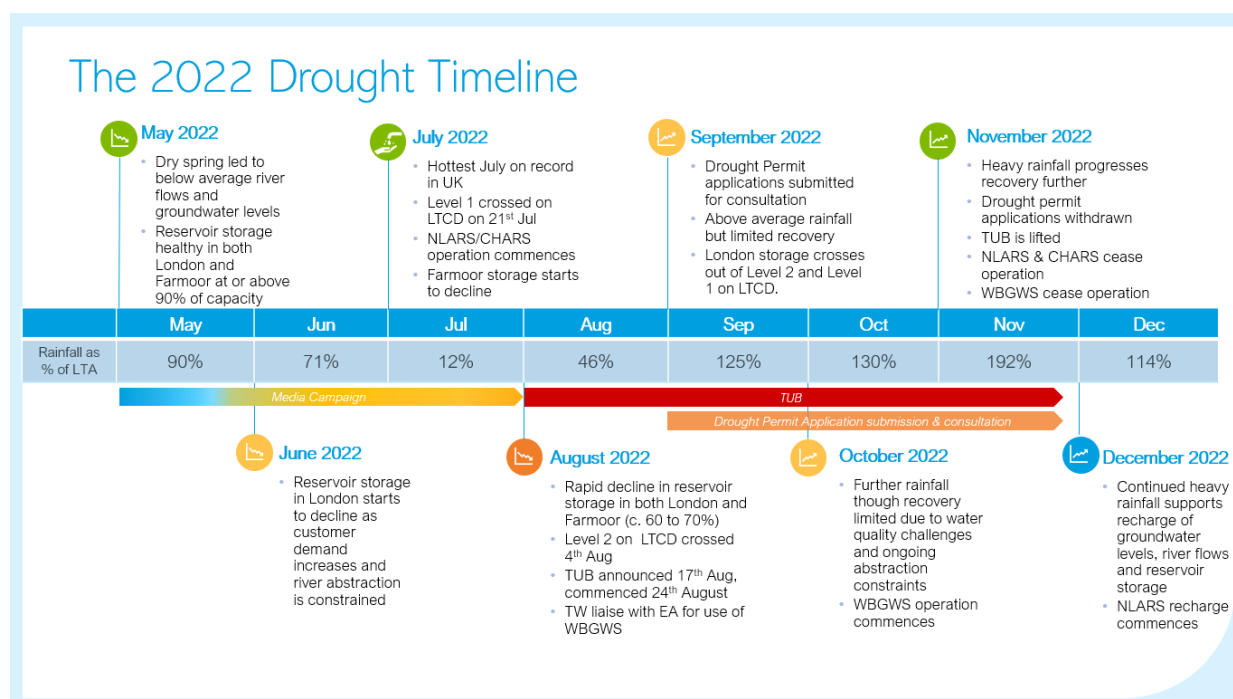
The 2022 Drought Timeline

May 2022
- Dry spring led to below average river flows and groundwater levels
- Reservoir storage healthy in both London and Farmoor at or above 90% of capacity

July 2022
- Hottest July on record in UK
- Level 1 crossed on LTCD on 21$^{st}$ Jul
- NLARS/CHARS operation commences
- Farmoor storage starts to decline

September 2022
- Drought Permit applications submitted for consultation
- Above average rainfall but limited recovery
- London storage crosses out of Level 2 and Level 1 on LTCD.

November 2022
- Heavy rainfall progresses recovery further
- Drought permit applications withdrawn
- TUB is lifted
- NLARS & CHARS cease operation
- WBGWS cease operation

| | May | Jun | Jul | Aug | Sep | Oct | Nov | Dec |
|---|---|---|---|---|---|---|---|---|
| Rainfall as % of LTA | 90% | 71% | 12% | 46% | 125% | 130% | 192% | 114% |

Media Campaign

TUB

Drought Permit Application submission & consultation

June 2022
- Reservoir storage in London starts to decline as customer demand increases and river abstraction is constrained

August 2022
- Rapid decline in reservoir storage in both London and Farmoor (c. 60 to 70%)
- Level 2 on LTCD crossed 4$^{th}$ Aug
- TUB announced 17$^{th}$ Aug, commenced 24$^{th}$ August
- TW liaise with EA for use of WBGWS

October 2022
- Further rainfall though recovery limited due to water quality challenges and ongoing abstraction constraints
- WBGWS operation commences

December 2022
- Continued heavy rainfall supports recharge of groundwater levels, river flows and reservoir storage
- NLARS recharge commences